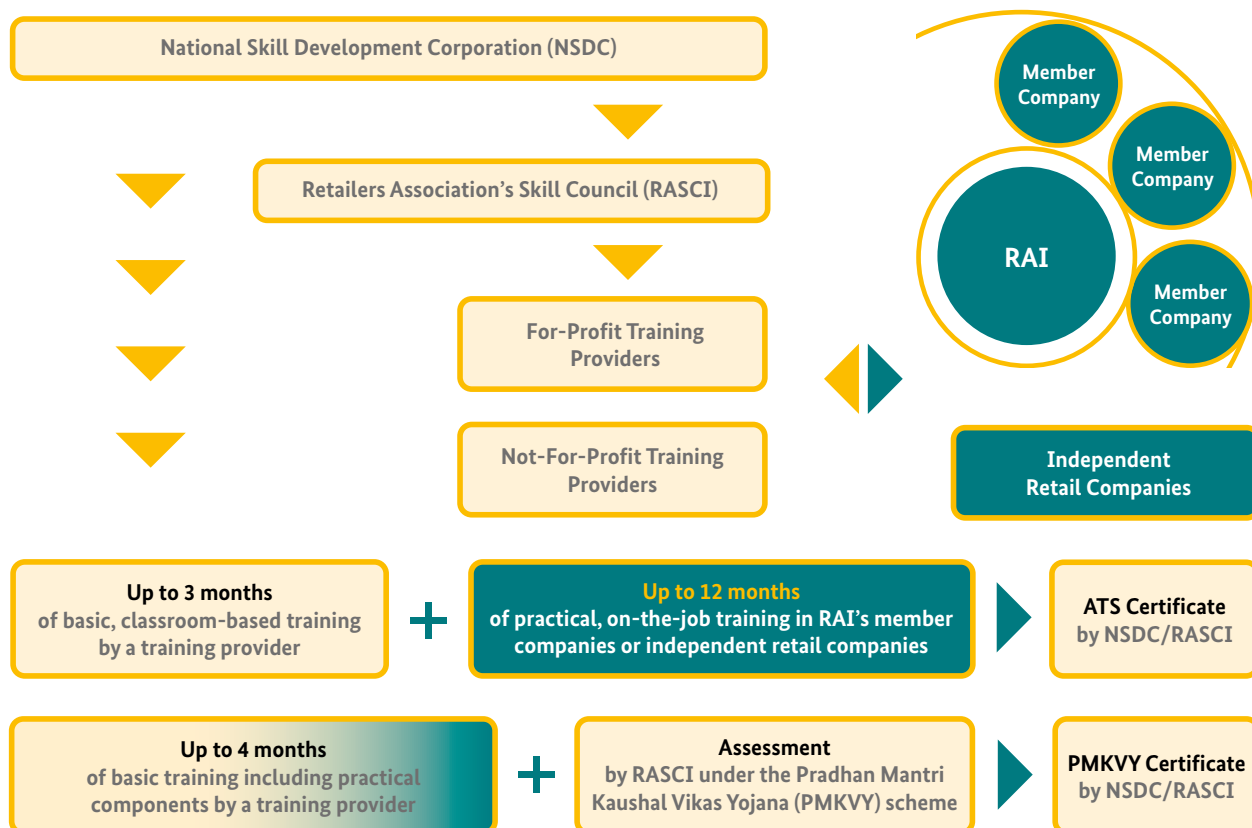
National Skill Development Corporation (NSDC)

Retailers Association's Skill Council (RASCI)

For-Profit Training Providers

Not-For-Profit Training Providers

Member Company

Member Company

RAI

Member Company

Independent Retail Companies

Up to 3 months
of basic, classroom-based training by a training provider

+

Up to 12 months
of practical, on-the-job training in RAI's member companies or independent retail companies

ATS Certificate
by NSDC/RASCI

Up to 4 months
of basic training including practical components by a training provider

+

Assessment
by RASCI under the Pradhan Mantri Kaushal Vikas Yojana (PMKVY) scheme

PMKVY Certificate
by NSDC/RASCI